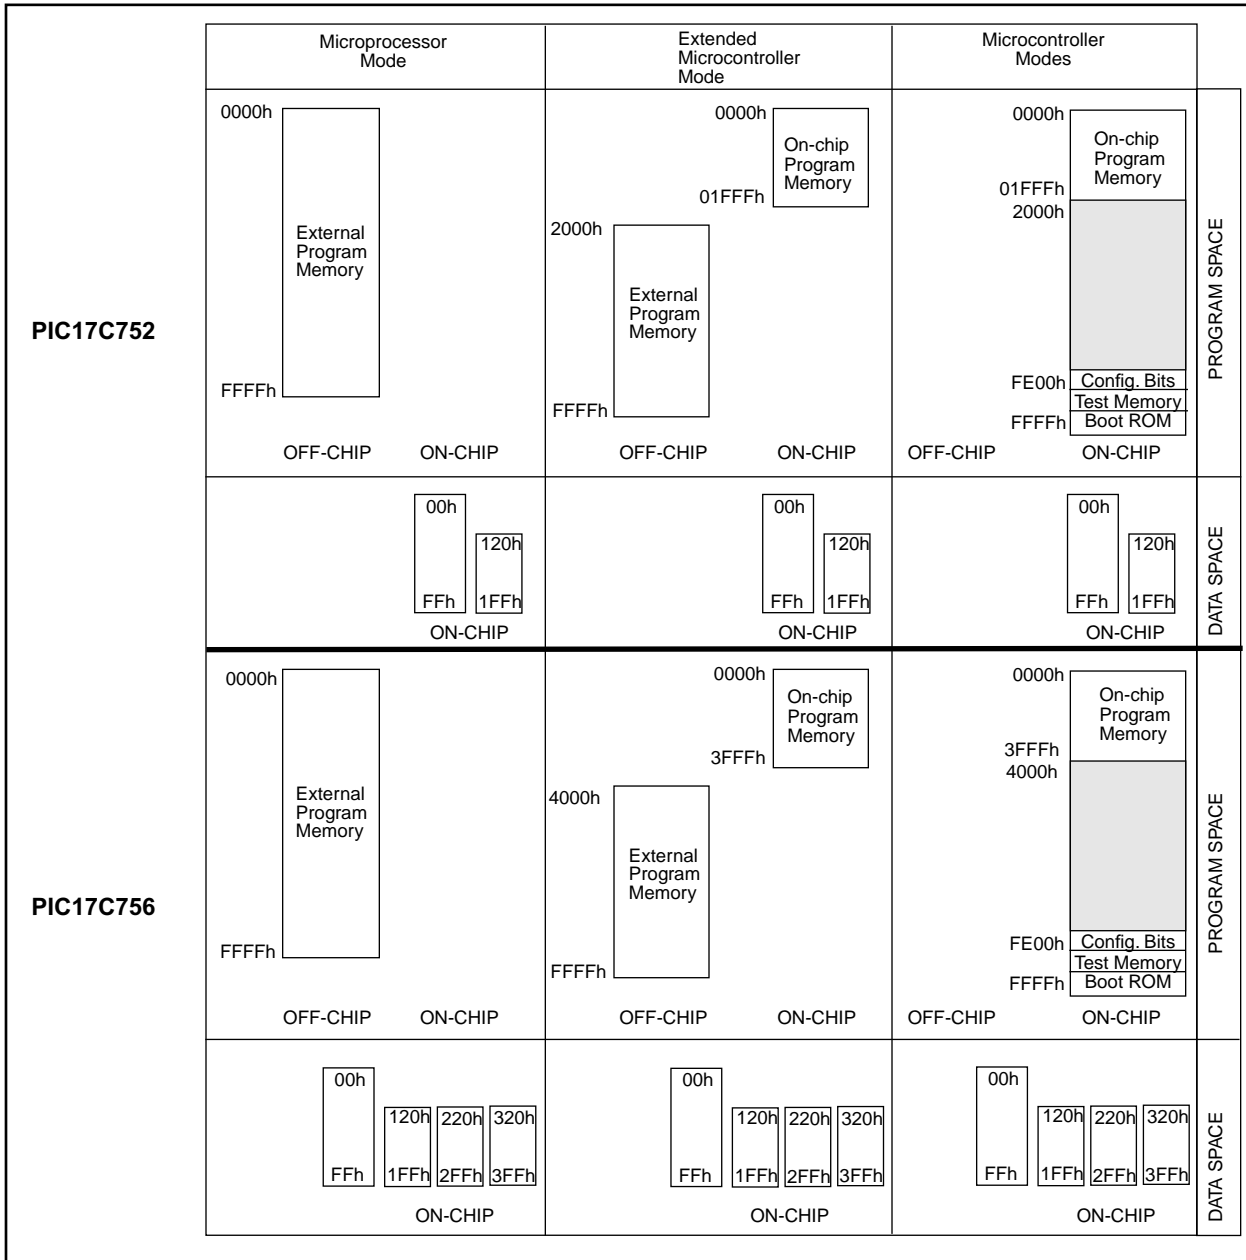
Microprocessor Mode

Extended Microcontroller Mode

Microcontroller Modes

PIC17C752

0000h
External Program Memory
FFFFh
OFF-CHIP ON-CHIP

0000h
On-chip Program Memory
01FFFh
2000h
External Program Memory
FFFFh
OFF-CHIP ON-CHIP

0000h
On-chip Program Memory
01FFFh
2000h
FE00h Config. Bits
Test Memory
FFFFh Boot ROM
OFF-CHIP ON-CHIP

PROGRAM SPACE

00h
FFh
120h
1FFh
ON-CHIP

00h
FFh
120h
1FFh
ON-CHIP

00h
FFh
120h
1FFh
ON-CHIP

DATA SPACE

PIC17C756

0000h
External Program Memory
FFFFh
OFF-CHIP ON-CHIP

0000h
On-chip Program Memory
3FFFh
4000h
External Program Memory
FFFFh
OFF-CHIP ON-CHIP

0000h
On-chip Program Memory
3FFFh
4000h
FE00h Config. Bits
Test Memory
FFFFh Boot ROM
OFF-CHIP ON-CHIP

PROGRAM SPACE

00h
FFh
120h 220h 320h
1FFh 2FFh 3FFh
ON-CHIP

00h
FFh
120h 220h 320h
1FFh 2FFh 3FFh
ON-CHIP

00h
FFh
120h 220h 320h
1FFh 2FFh 3FFh
ON-CHIP

DATA SPACE